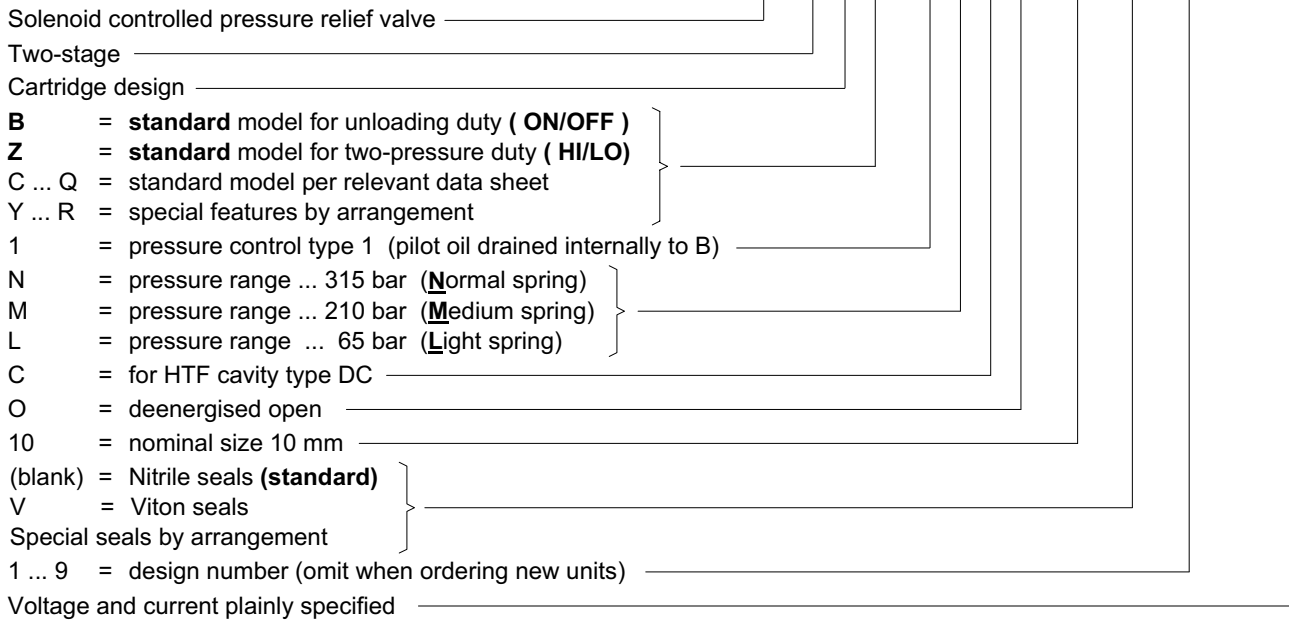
Solenoid controlled pressure relief valve
Two-stage
Cartridge design
**B** = **standard** model for unloading duty **( ON/OFF )**
**Z** = **standard** model for two-pressure duty **( HI/LO)**
C ... Q = standard model per relevant data sheet
Y ... R = special features by arrangement
1 = pressure control type 1 (pilot oil drained internally to B)
N = pressure range ... 315 bar (**N**ormal spring)
M = pressure range ... 210 bar (**M**edium spring)
L = pressure range ... 65 bar (**L**ight spring)
C = for HTF cavity type DC
O = deenergised open
10 = nominal size 10 mm
(blank) = Nitrile seals **(standard)**
V = Viton seals
Special seals by arrangement
1 ... 9 = design number (omit when ordering new units)
Voltage and current plainly specified